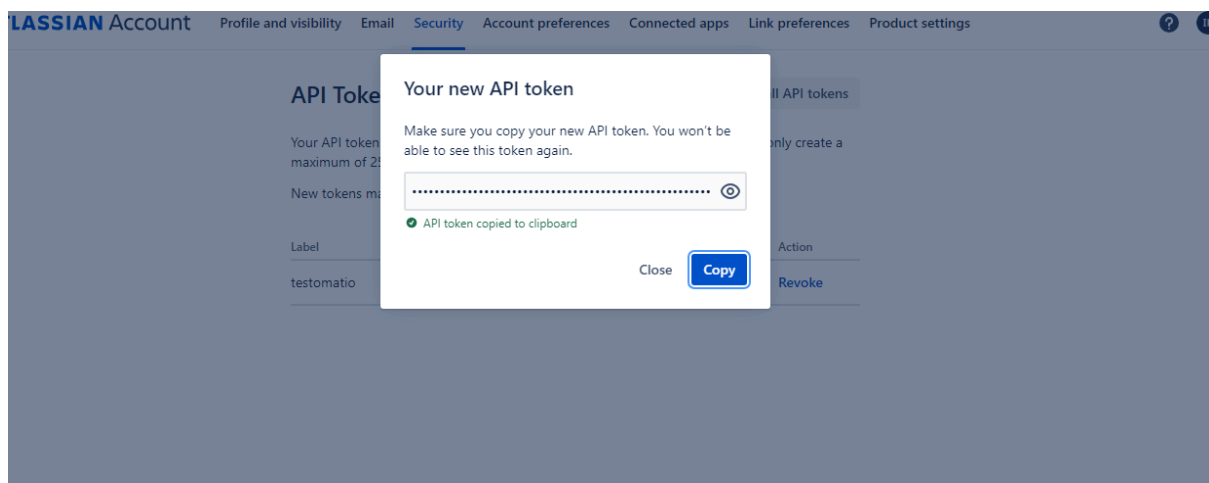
LASSIAN Account Profile and visibility Email Security Account preferences Connected apps Link preferences Product settings

API Toke

ll API tokens

Your API token

maximum of 25

nly create a

New tokens ma

Label

Action

testomatio

Revoke

Your new API token

Make sure you copy your new API token. You won't be able to see this token again.

••••••••••••••••••••••••••••••••••••••••••••••••••••

API token copied to clipboard

Close Copy